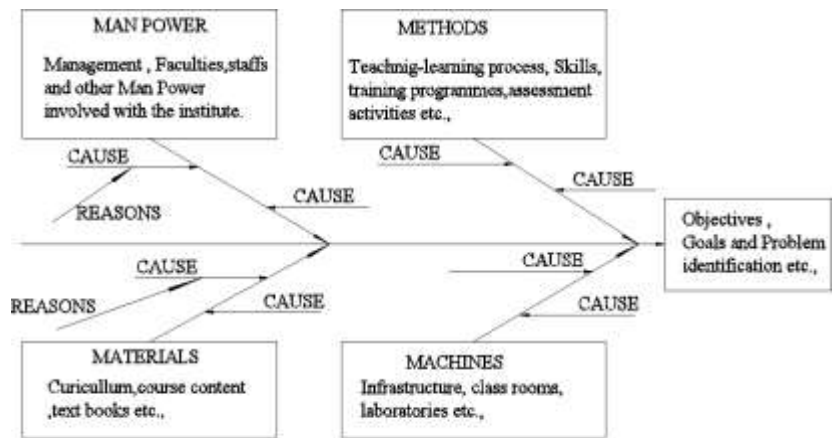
MAN POWER

Management , Faculties,staffs and other Man Power involved with the institute.

METHODS

Teachnig-learning process, Skills, training programmes,assessment activities etc.,

CAUSE

REASONS

CAUSE

CAUSE

CAUSE

Objectives , Goals and Problem identification etc.,

CAUSE

REASONS

CAUSE

CAUSE

CAUSE

MATERIALS

Curicullum,course content ,text books etc.,

MACHINES

Infrastructure, class rooms, laboratories etc.,